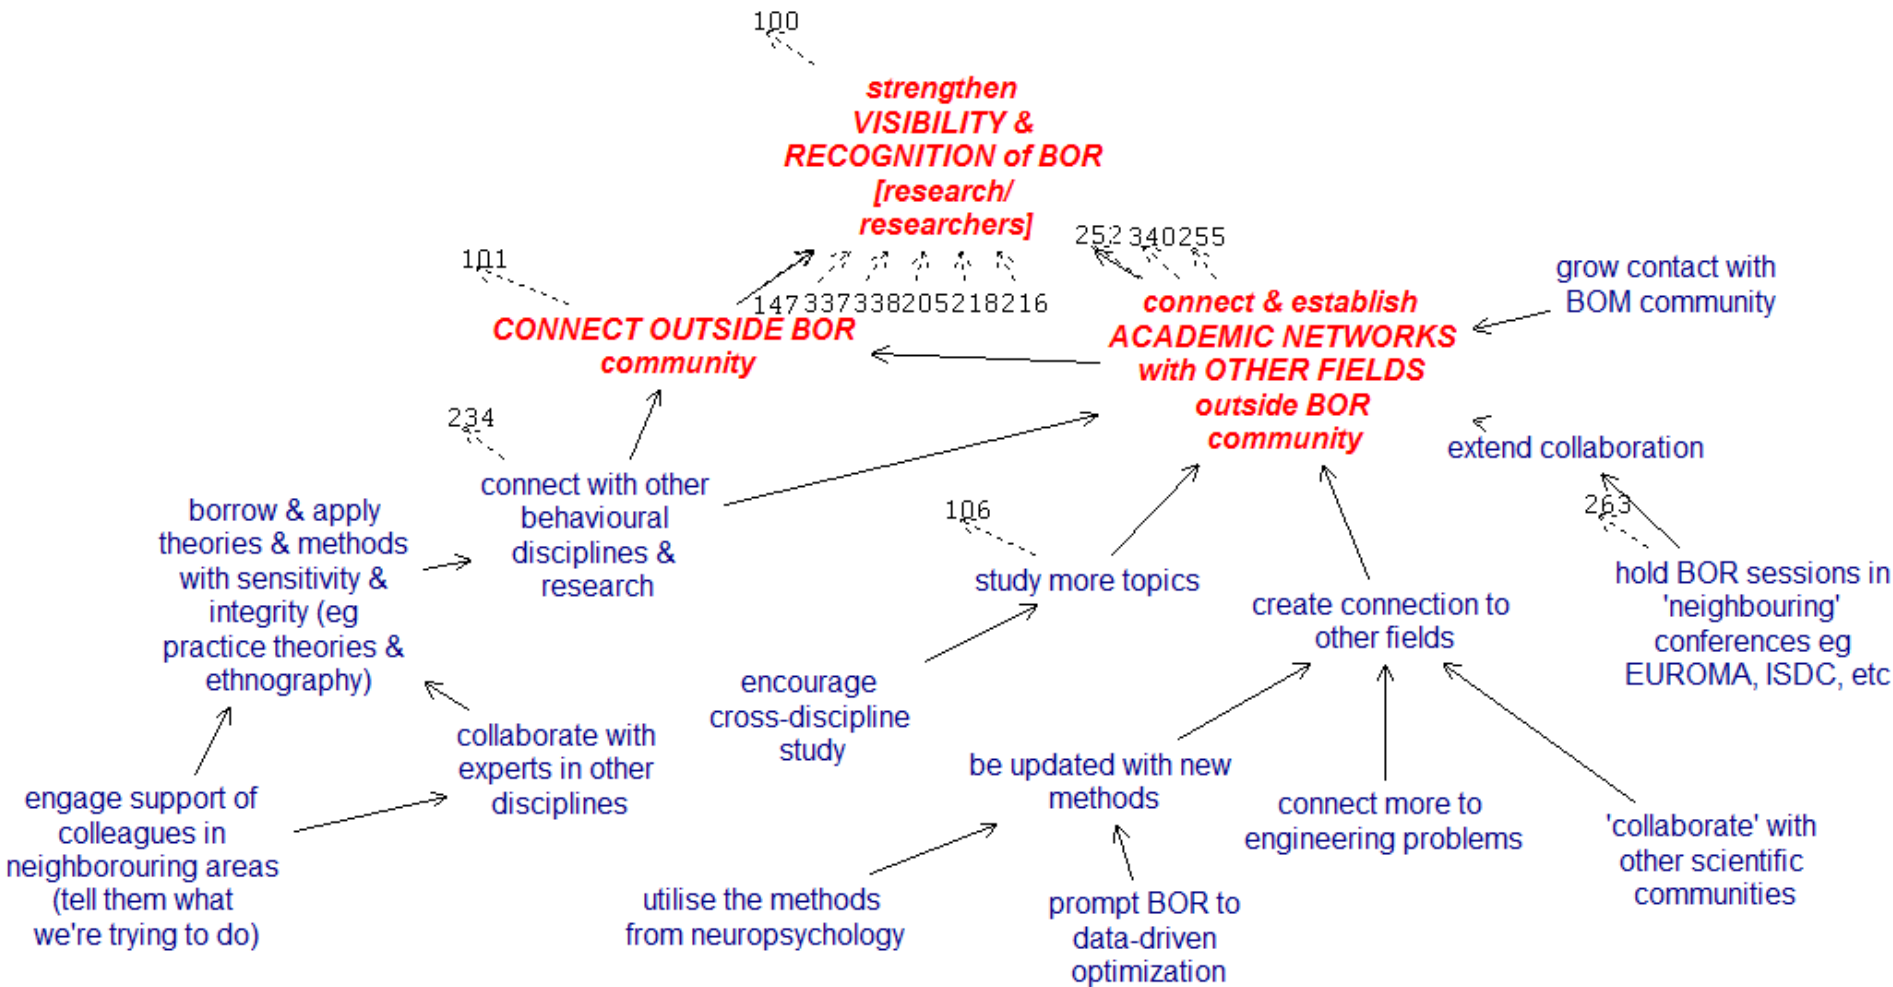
100

strengthen VISIBILITY & RECOGNITION of BOR [research/ researchers]

252 340 255

101

147 337 338 205 218 216

CONNECT OUTSIDE BOR community

connect & establish ACADEMIC NETWORKS with OTHER FIELDS outside BOR community

grow contact with BOM community

234

extend collaboration

connect with other behavioural disciplines & research

borrow & apply theories & methods with sensitivity & integrity (eg practice theories & ethnography)

106

study more topics

263

hold BOR sessions in 'neighbouring' conferences eg EUROMA, ISDC, etc

create connection to other fields

encourage cross-discipline study

collaborate with experts in other disciplines

be updated with new methods

connect more to engineering problems

'collaborate' with other scientific communities

engage support of colleagues in neighbouring areas (tell them what we're trying to do)

utilise the methods from neuropsychology

prompt BOR to data-driven optimization